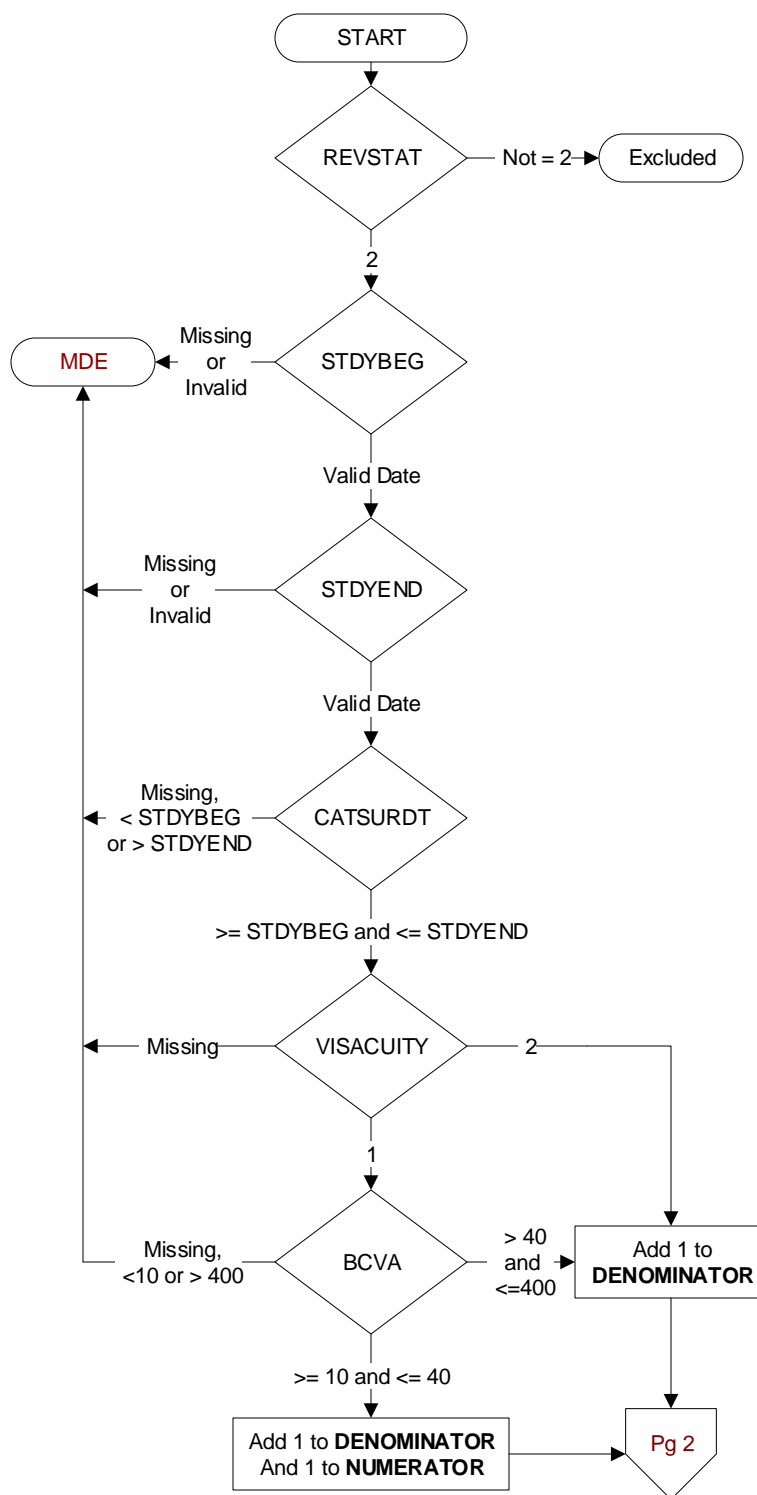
START

REVSTAT

Not = 2

Excluded

2

MDE

Missing or Invalid

STDYBEG

Valid Date

Missing or Invalid

STDYEND

Valid Date

Missing, < STDYBEG or > STDYEND

CATSURDT

>= STDYBEG and <= STDYEND

Missing

VISACUITY

2

1

Missing, <10 or > 400

BCVA

> 40 and <=400

Add 1 to **DENOMINATOR**

>= 10 and <= 40

Add 1 to **DENOMINATOR** And 1 to **NUMERATOR**

Pg 2